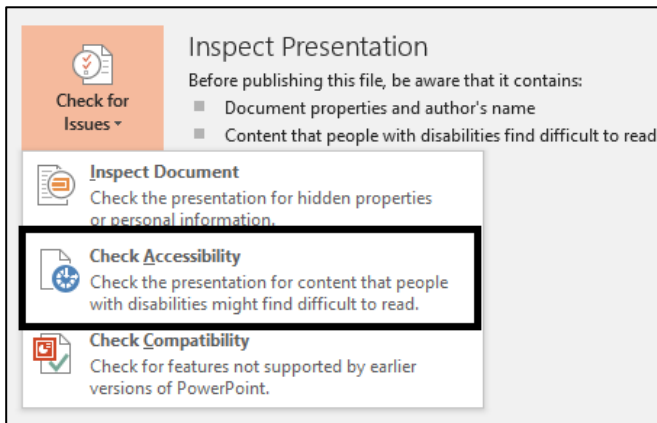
Check for Issues

Inspect Presentation

Before publishing this file, be aware that it contains:

Document properties and author's name

Content that people with disabilities find difficult to read

Inspect Document

Check the presentation for hidden properties or personal information.

Check Accessibility

Check the presentation for content that people with disabilities might find difficult to read.

Check Compatibility

Check for features not supported by earlier versions of PowerPoint.